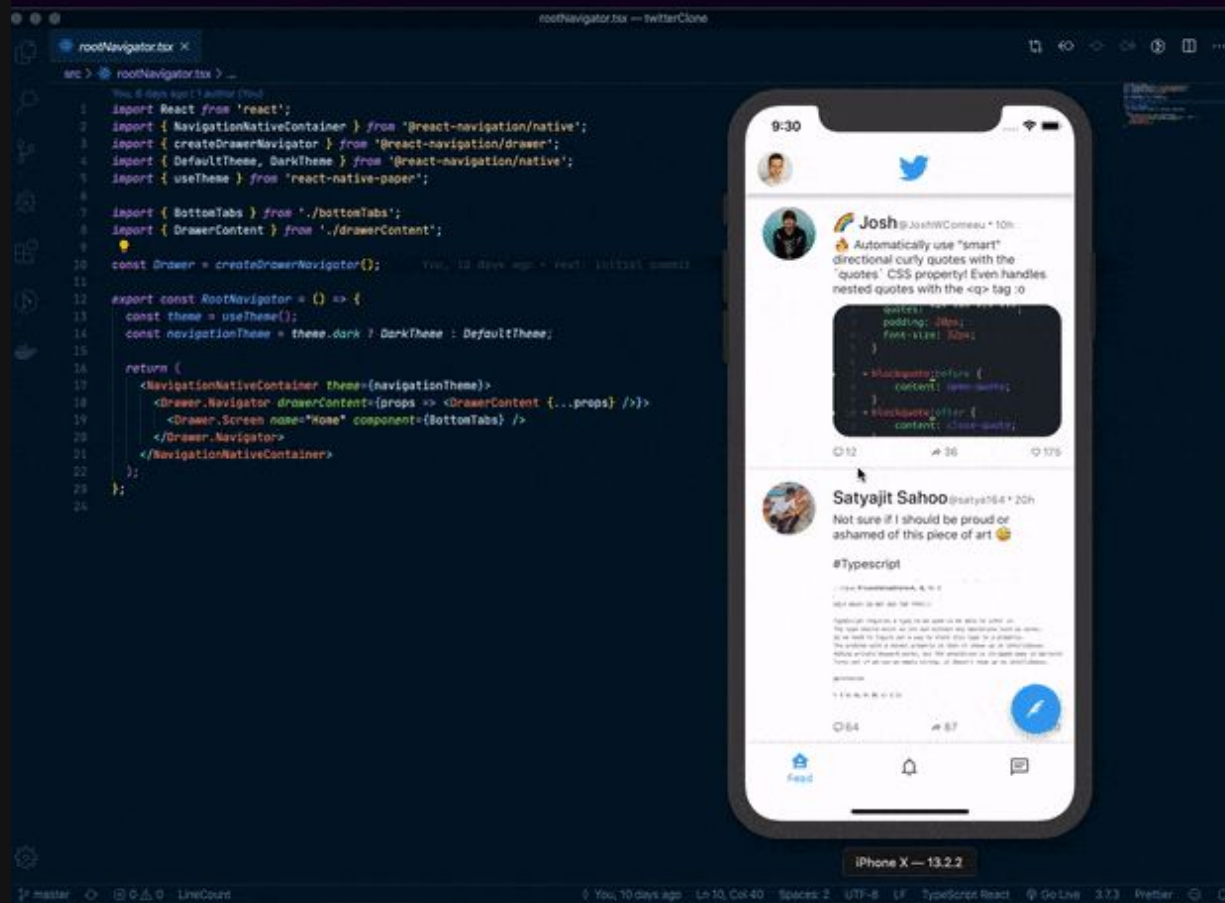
rootNavigator.tsx — twitterClone

rootNavigator.tsx ×

src > rootNavigator.tsx > ...

You, 6 days ago | 1 author (You)

1 import React from 'react';
2 import { NavigationNativeContainer } from '@react-navigation/native';
3 import { createDrawerNavigator } from '@react-navigation/drawer';
4 import { DefaultTheme, DarkTheme } from '@react-navigation/native';
5 import { useTheme } from 'react-native-paper';
6
7 import { BottomTabs } from './bottomTabs';
8 import { DrawerContent } from './drawerContent';
9
10 const Drawer = createDrawerNavigator(); You, 10 days ago • feat: initial commit
11
12 export const RootNavigator = () => {
13 const theme = useTheme();
14 const navigationTheme = theme.dark ? DarkTheme : DefaultTheme;
15
16 return (
17 <NavigationNativeContainer theme={navigationTheme}>
18 <Drawer.Navigator drawerContent={props => <DrawerContent {...props} />}>
19 <Drawer.Screen name="Home" component={BottomTabs} />
20 </Drawer.Navigator>
21 </NavigationNativeContainer>
22 );
23 };
24

9:30

Josh @JoshWComeau • 10h
Automatically use "smart" directional curly quotes with the `quotes` CSS property! Even handles nested quotes with the <q> tag :o

quotes: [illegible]
padding: 20px;
font-size: 32px;
}

blockquote::before {
content: open-quote;
}
blockquote::after {
content: close-quote;

12 36 175

Satyajit Sahoo @satya164 • 20h
Not sure if I should be proud or ashamed of this piece of art

#Typescript

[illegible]

64 67

Feed

iPhone X — 13.2.2

master 0 ⚠ 0 LineCount You, 10 days ago Ln 10, Col 40 Spaces: 2 UTF-8 LF TypeScript React Go Live 3.7.3 Prettier